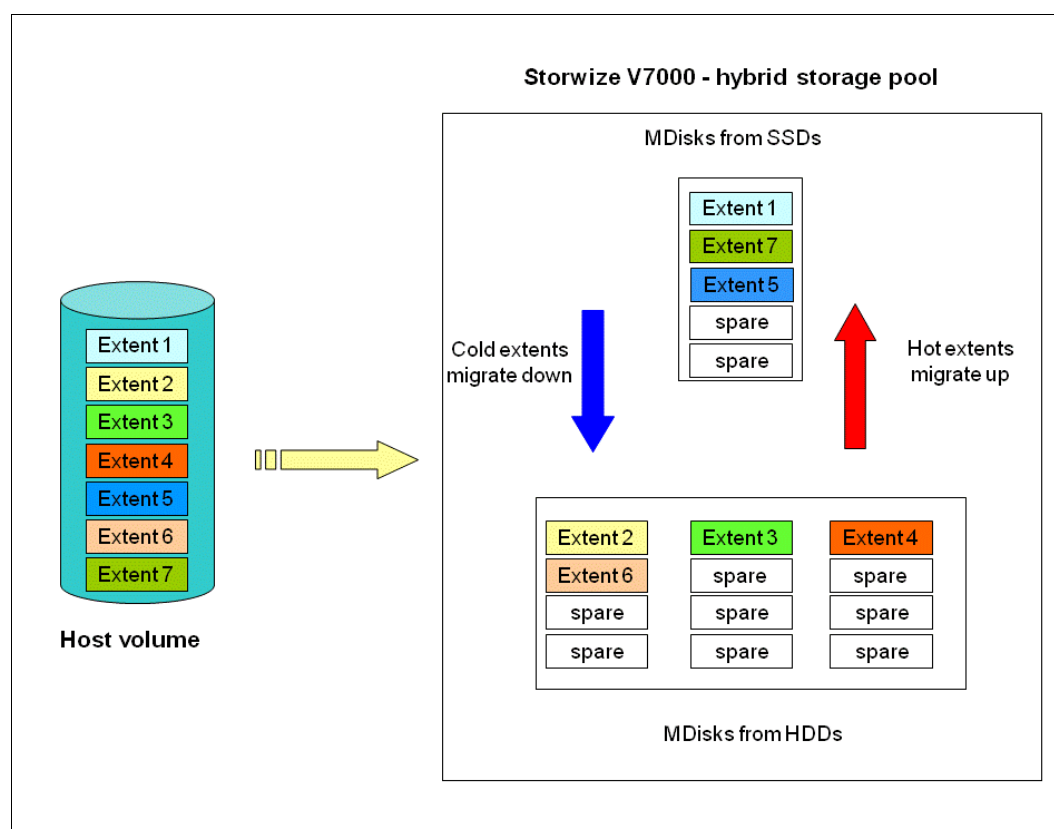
Storwize V7000 - hybrid storage pool

Extent 1
Extent 2
Extent 3
Extent 4
Extent 5
Extent 6
Extent 7

Host volume

MDisks from SSDs

Extent 1
Extent 7
Extent 5
spare
spare

Cold extents migrate down

Hot extents migrate up

Extent 2
Extent 6
spare
spare

Extent 3
spare
spare
spare

Extent 4
spare
spare
spare

MDisks from HDDs